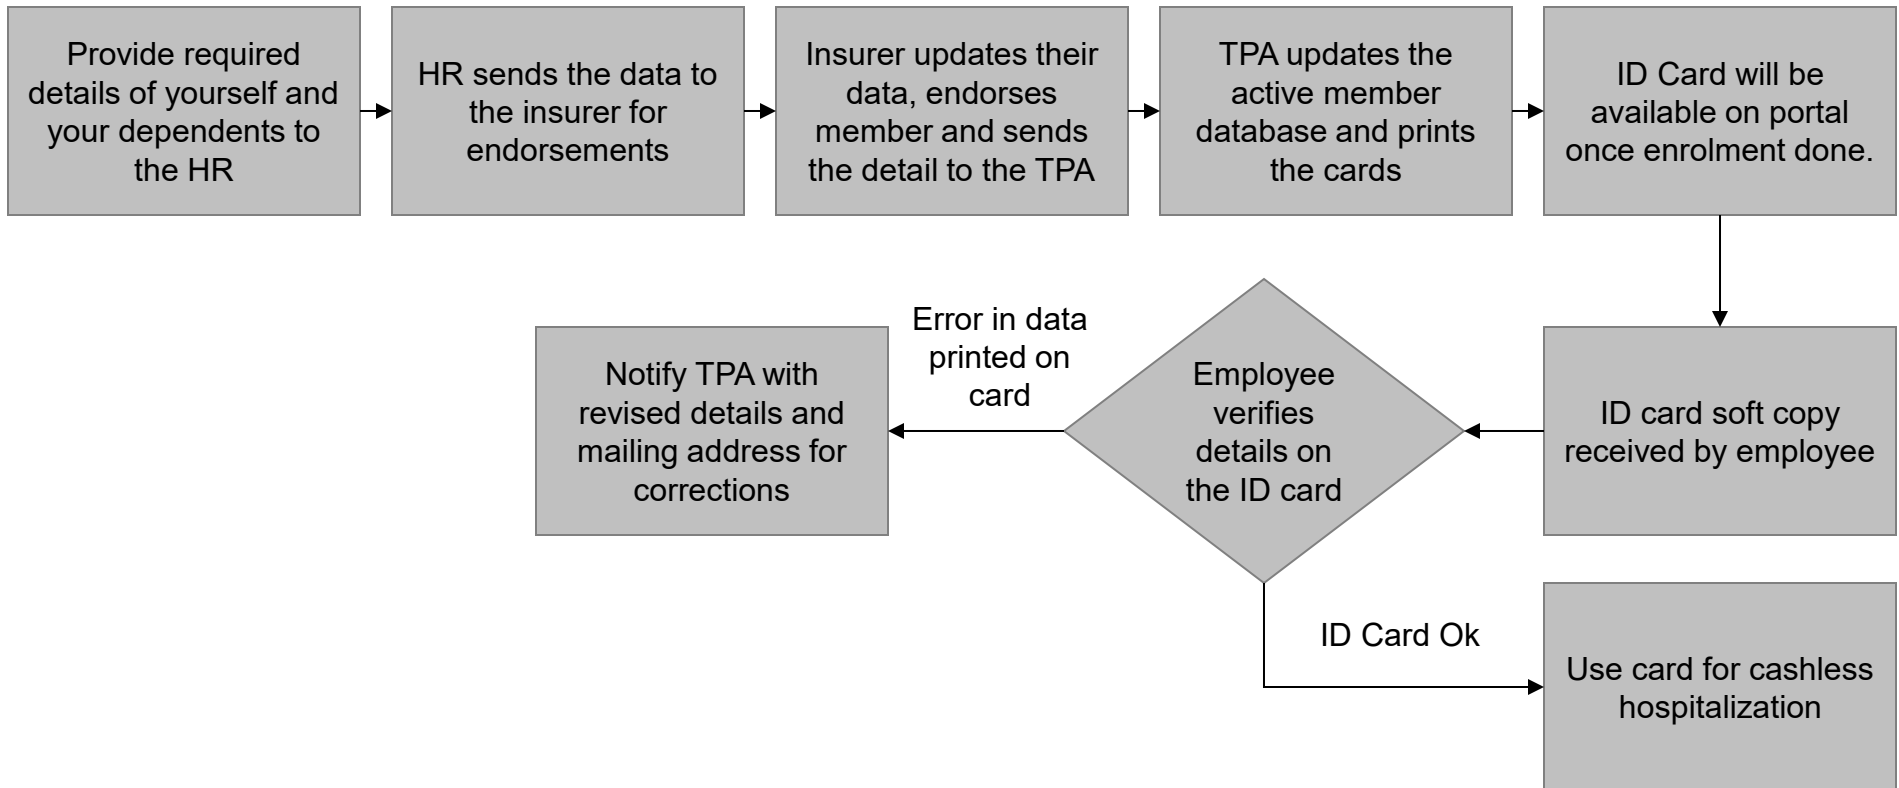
Provide required details of yourself and your dependents to the HR

HR sends the data to the insurer for endorsements

Insurer updates their data, endorses member and sends the detail to the TPA

TPA updates the active member database and prints the cards

ID Card will be available on portal once enrolment done.

ID card soft copy received by employee

Employee verifies details on the ID card

Error in data printed on card

Notify TPA with revised details and mailing address for corrections

ID Card Ok

Use card for cashless hospitalization